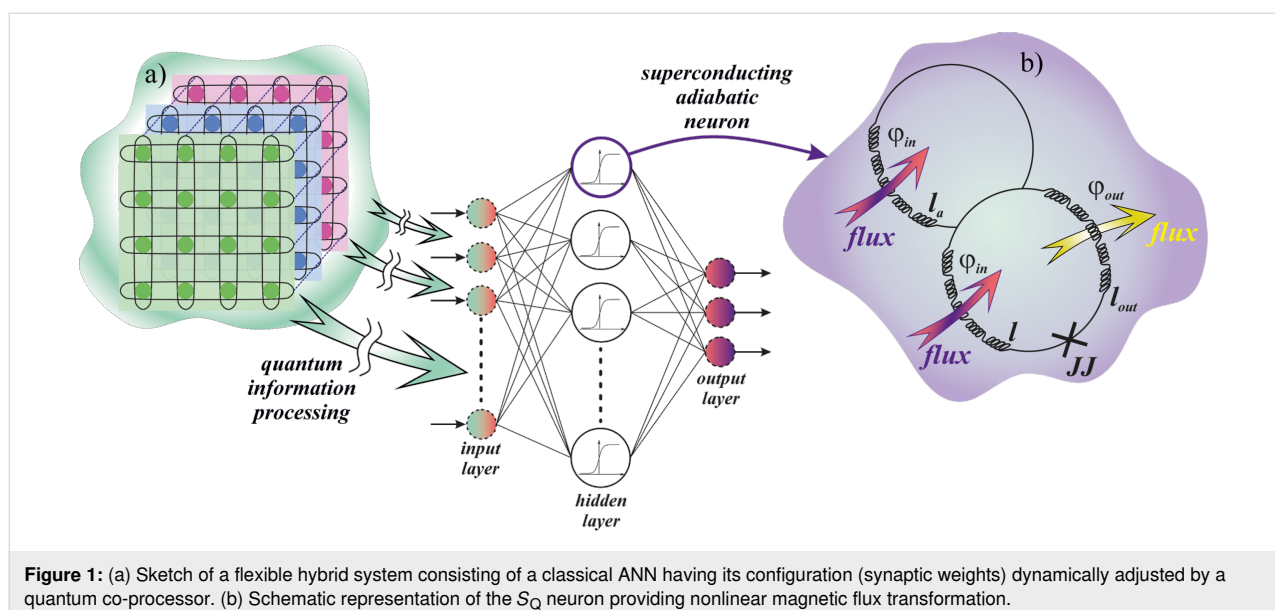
a)

superconducting adiabatic neuron

b)

$\varphi_{in}$

$l_a$

flux

$\varphi_{out}$

flux

$\varphi_{in}$

$l_{out}$

flux

$l$

JJ

quantum information processing

input layer

hidden layer

output layer

**Figure 1:** (a) Sketch of a flexible hybrid system consisting of a classical ANN having its configuration (synaptic weights) dynamically adjusted by a quantum co-processor. (b) Schematic representation of the $S_Q$ neuron providing nonlinear magnetic flux transformation.